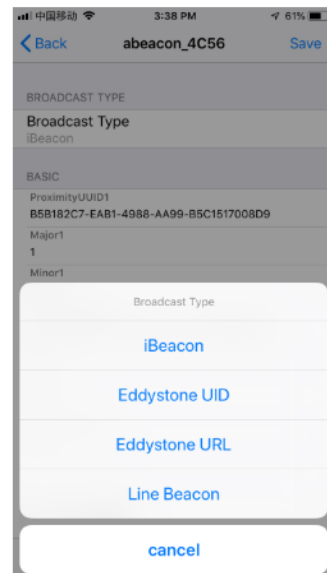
中国移动 3:38 PM 61%

Back abeacon_4C56 Save

BROADCAST TYPE

Broadcast Type
iBeacon

BASIC

ProximityUUID1
B5B182C7-EAB1-4988-AA99-B5C1517008D9

Major1
1

Minor1

Broadcast Type

iBeacon

Eddystone UID

Eddystone URL

Line Beacon

cancel